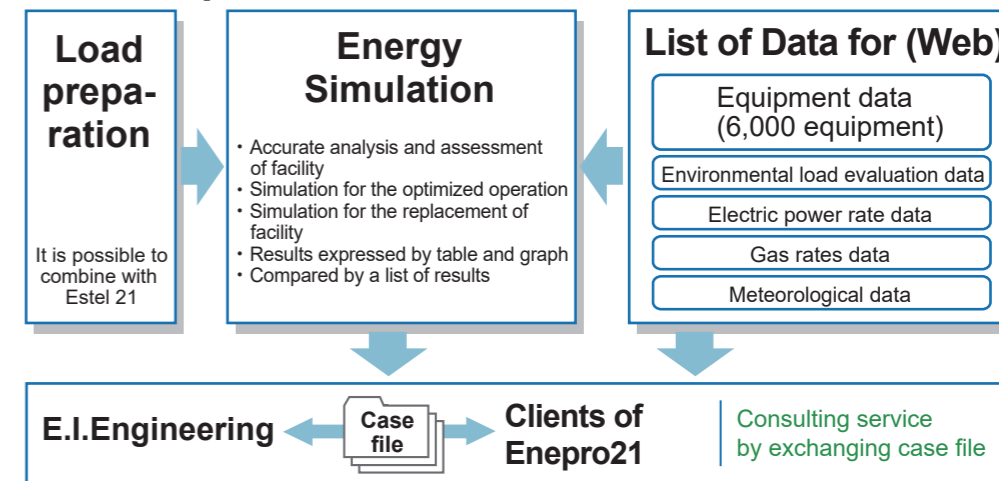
Load preparation

It is possible to combine with Estel 21

Energy Simulation

・Accurate analysis and assessment of facility
・Simulation for the optimized operation
・Simulation for the replacement of facility
・Results expressed by table and graph
・Compared by a list of results

List of Data for (Web)

Equipment data (6,000 equipment)

Environmental load evaluation data

Electric power rate data

Gas rates data

Meteorological data

E.I.Engineering

Case file

Clients of Enepro21

Consulting service by exchanging case file